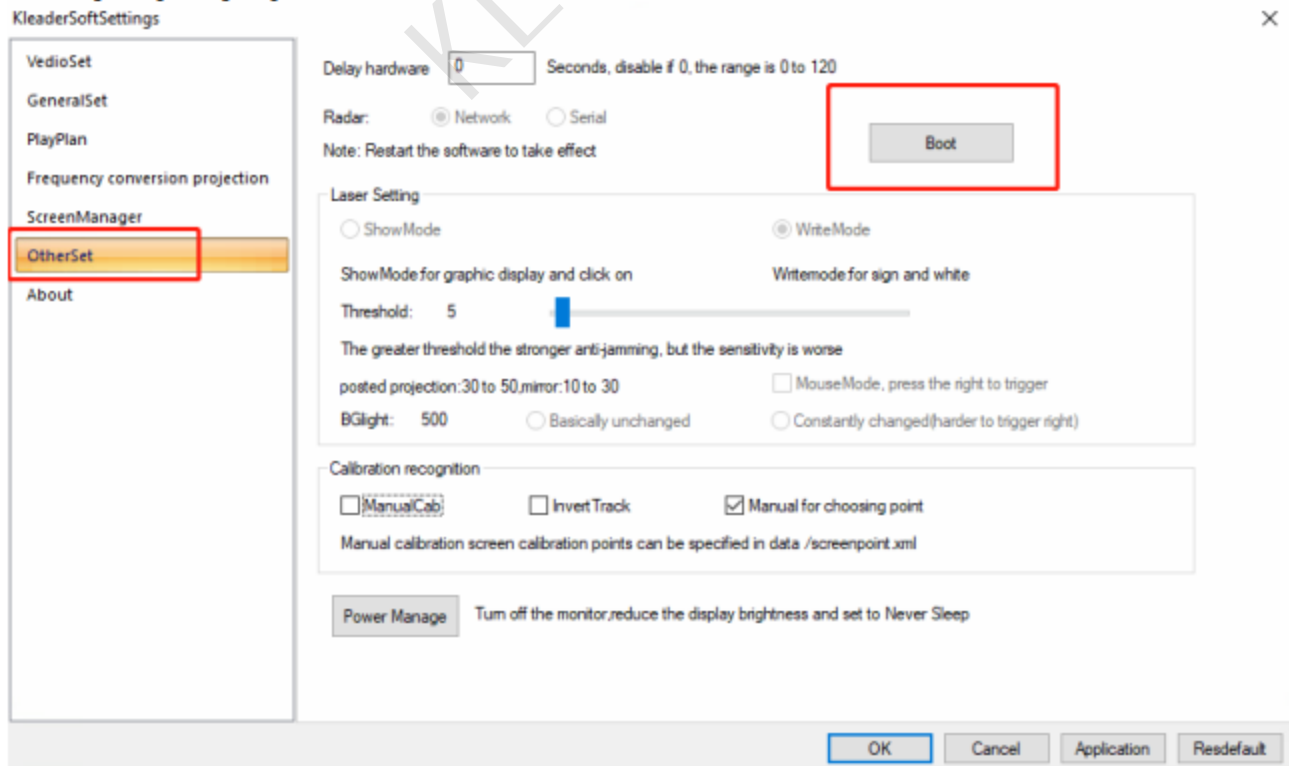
KleaderSoftSettings

×

VedioSet
GeneralSet
PlayPlan
Frequency conversion projection
ScreenManager
OtherSet
About

Delay hardware 0 Seconds, disable if 0, the range is 0 to 120

Radar: Network Serial

Note: Restart the software to take effect

Boot

Laser Setting

ShowMode WriteMode

ShowMode for graphic display and click on Writemode for sign and white

Threshold: 5

The greater threshold the stronger anti-jamming, but the sensitivity is worse

posted projection:30 to 50,mirror:10 to 30

MouseMode, press the right to trigger

BGlight: 500 Basically unchanged Constantly changed(harder to trigger right)

Calibration recognition

ManualCab Invert Track Manual for choosing point

Manual calibration screen calibration points can be specified in data /screenpoint.xml

Power Manage Turn off the monitor,reduce the display brightness and set to Never Sleep

OK Cancel Application Resdefault